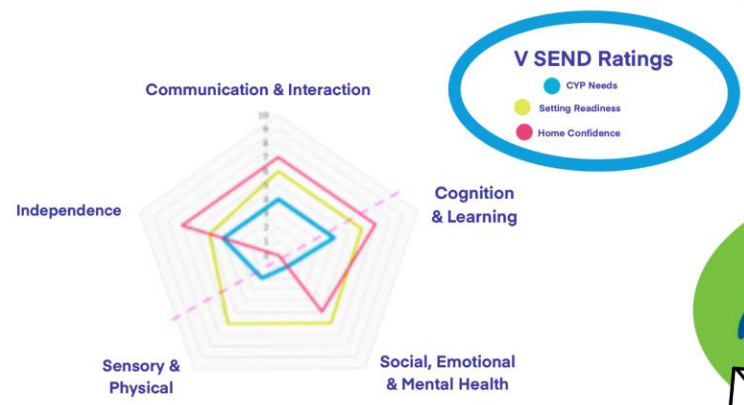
V SEND Ratings
CYP Needs
Setting Readiness
Home Confidence

Communication & Interaction

10
9
8
7
6
5
4
3
2
1
0

Independence

Cognition & Learning

Sensory & Physical

Social, Emotional & Mental Health